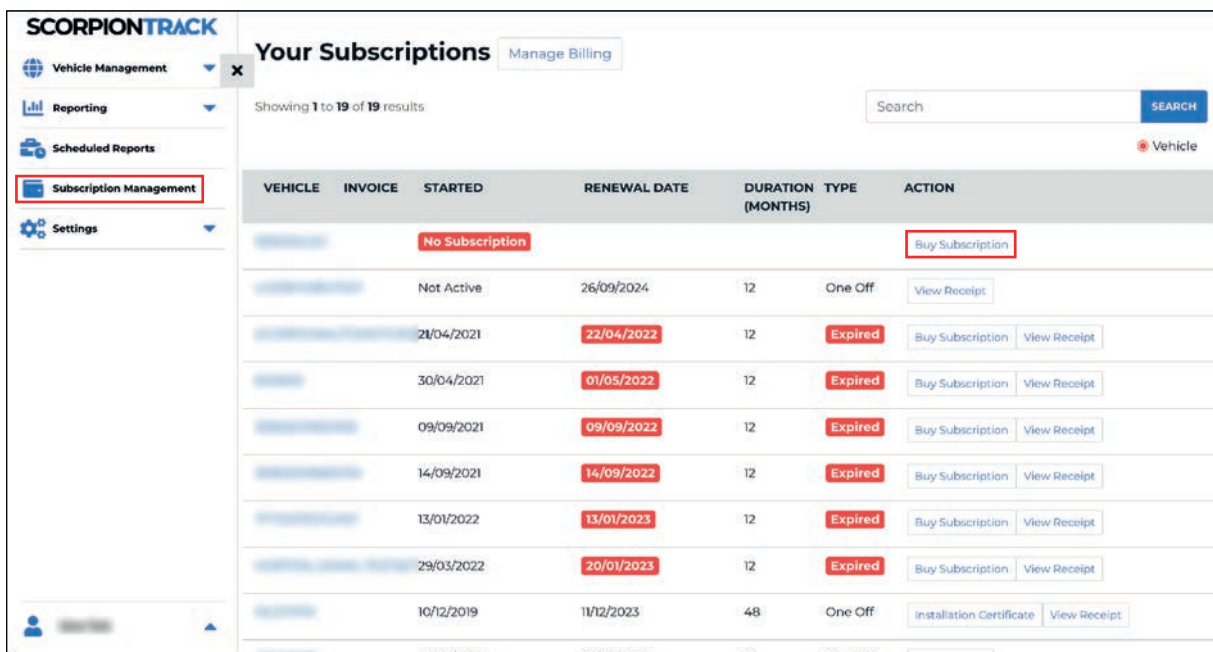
SCORPIONTRACK

Vehicle Management

Reporting

Scheduled Reports

Subscription Management

Settings

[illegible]

Your Subscriptions Manage Billing

Showing 1 to 19 of 19 results

Search SEARCH

Vehicle

| VEHICLE | INVOICE | STARTED | RENEWAL DATE | DURATION (MONTHS) | TYPE | ACTION |
|---|---|---|---|---|---|---|
| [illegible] | | No Subscription | | | | Buy Subscription |
| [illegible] | | Not Active | 26/09/2024 | 12 | One Off | View Receipt |
| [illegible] | | 21/04/2021 | 22/04/2022 | 12 | Expired | Buy Subscription View Receipt |
| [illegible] | | 30/04/2021 | 01/05/2022 | 12 | Expired | Buy Subscription View Receipt |
| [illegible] | | 09/09/2021 | 09/09/2022 | 12 | Expired | Buy Subscription View Receipt |
| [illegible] | | 14/09/2021 | 14/09/2022 | 12 | Expired | Buy Subscription View Receipt |
| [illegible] | | 13/01/2022 | 13/01/2023 | 12 | Expired | Buy Subscription View Receipt |
| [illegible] | | 29/03/2022 | 20/01/2023 | 12 | Expired | Buy Subscription View Receipt |
| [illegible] | | 10/12/2019 | 11/12/2023 | 48 | One Off | Installation Certificate View Receipt |